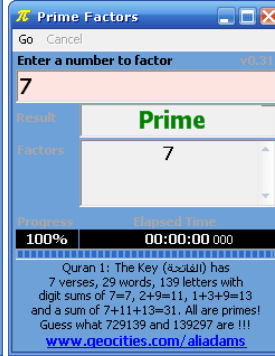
π Prime Factors

Go Cancel

Enter a number to factor v0.31

7

Result Prime

Factors 7

Progress Elapsed Time

100% 00:00:00 000

Quran 1: The Key (الفاتحة) has 7 verses, 29 words, 139 letters with digit sums of 7=7, 2+9=11, 1+3+9=13 and a sum of 7+11+13=31. All are primes! Guess what 729139 and 139297 are !!!

www.geocities.com/aliadams